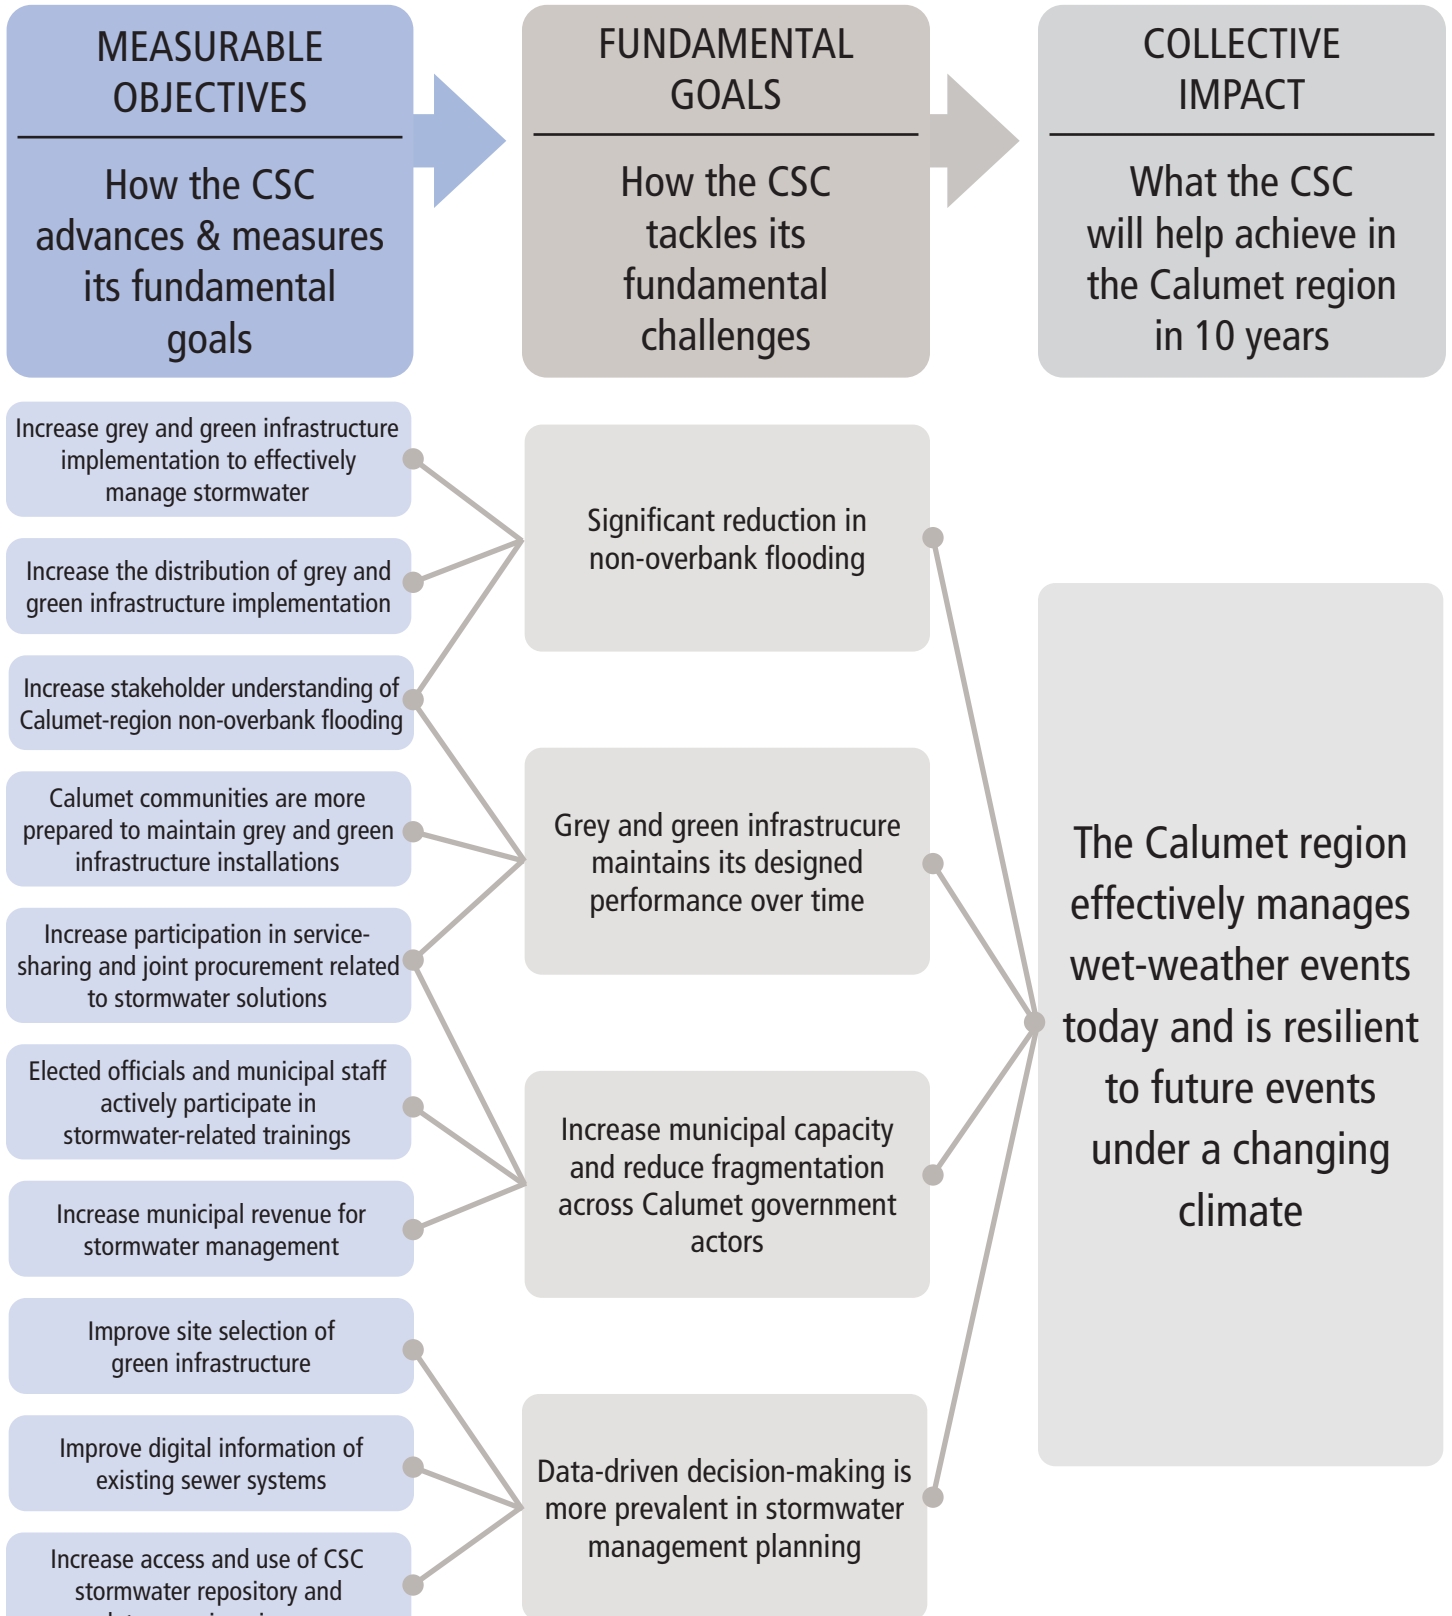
MEASURABLE OBJECTIVES

How the CSC advances & measures its fundamental goals

FUNDAMENTAL GOALS

How the CSC tackles its fundamental challenges

COLLECTIVE IMPACT

What the CSC will help achieve in the Calumet region in 10 years

Increase grey and green infrastructure implementation to effectively manage stormwater

Increase the distribution of grey and green infrastructure implementation

Increase stakeholder understanding of Calumet-region non-overbank flooding

Calumet communities are more prepared to maintain grey and green infrastructure installations

Increase participation in service-sharing and joint procurement related to stormwater solutions

Elected officials and municipal staff actively participate in stormwater-related trainings

Increase municipal revenue for stormwater management

Improve site selection of green infrastructure

Improve digital information of existing sewer systems

Increase access and use of CSC stormwater repository and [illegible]

Significant reduction in non-overbank flooding

Grey and green infrastrucure maintains its designed performance over time

Increase municipal capacity and reduce fragmentation across Calumet government actors

Data-driven decision-making is more prevalent in stormwater management planning

The Calumet region effectively manages wet-weather events today and is resilient to future events under a changing climate